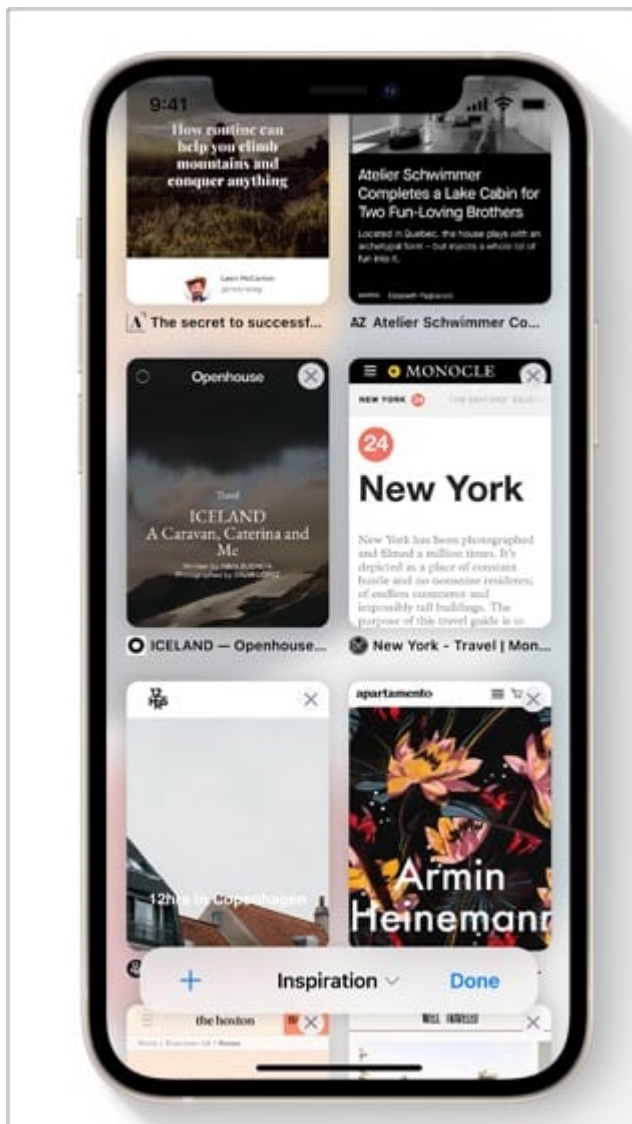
9:41

How routine can help you climb mountains and conquer anything

Leon McCarron

A The secret to successf...

Atelier Schwimmer Completes a Lake Cabin for Two Fun-Loving Brothers

Located in Quebec, the house plays with an archetypal form – but injects a whole lot of fun into it.

AZ Atelier Schwimmer Co...

Openhouse

Travel

ICELAND
A Caravan, Caterina and Me

ICELAND — Openhouse...

MONOCLE

NEW YORK

24

New York

New York has been photographed and filmed a million times. It's depicted as a place of constant hustle and no-nonsense residents; of endless commerce and impossibly tall buildings. The purpose of this travel guide is to

New York - Travel | Mon...

12hrs in Copenhagen

apartamento

Armin Heinemann

+ Inspiration Done

the hoxton